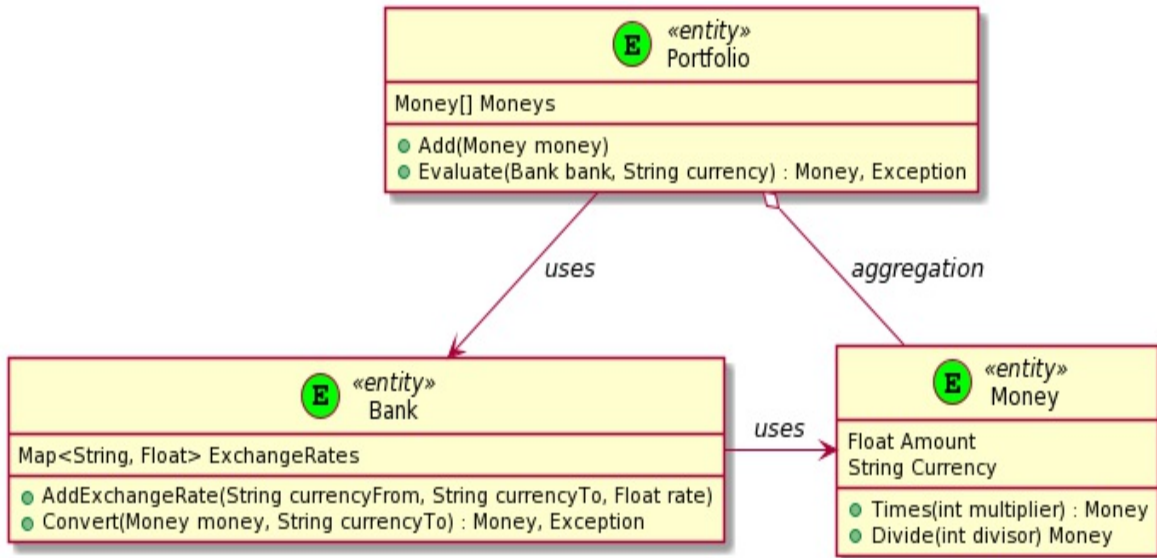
E «entity»
Portfolio

Money[] Moneys

Add(Money money)
Evaluate(Bank bank, String currency) : Money, Exception

uses

aggregation

E «entity»
Bank

Map<String, Float> ExchangeRates

AddExchangeRate(String currencyFrom, String currencyTo, Float rate)
Convert(Money money, String currencyTo) : Money, Exception

uses

E «entity»
Money

Float Amount
String Currency

Times(int multiplier) : Money
Divide(int divisor) Money